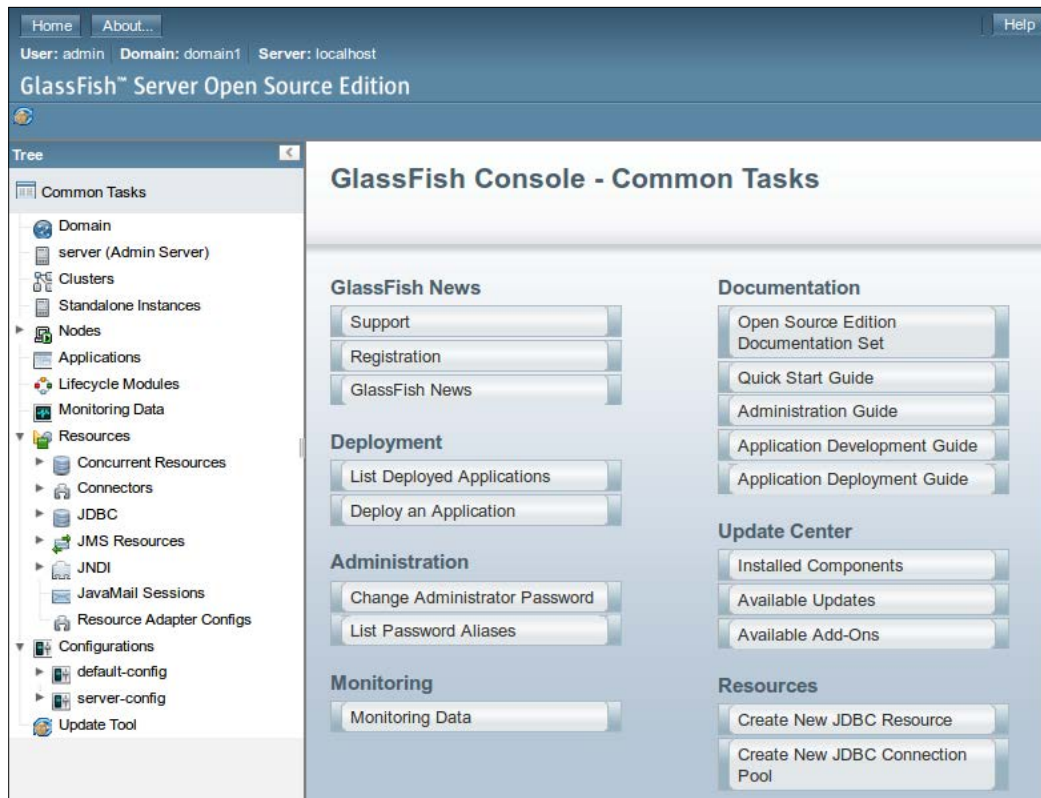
Home About... Help
User: admin Domain: domain1 Server: localhost
GlassFish™ Server Open Source Edition

Tree
Common Tasks
Domain
server (Admin Server)
Clusters
Standalone Instances
Nodes
Applications
Lifecycle Modules
Monitoring Data
Resources
Concurrent Resources
Connectors
JDBC
JMS Resources
JNDI
JavaMail Sessions
Resource Adapter Configs
Configurations
default-config
server-config
Update Tool

GlassFish Console - Common Tasks

GlassFish News
Support
Registration
GlassFish News

Deployment
List Deployed Applications
Deploy an Application

Administration
Change Administrator Password
List Password Aliases

Monitoring
Monitoring Data

Documentation
Open Source Edition Documentation Set
Quick Start Guide
Administration Guide
Application Development Guide
Application Deployment Guide

Update Center
Installed Components
Available Updates
Available Add-Ons

Resources
Create New JDBC Resource
Create New JDBC Connection Pool